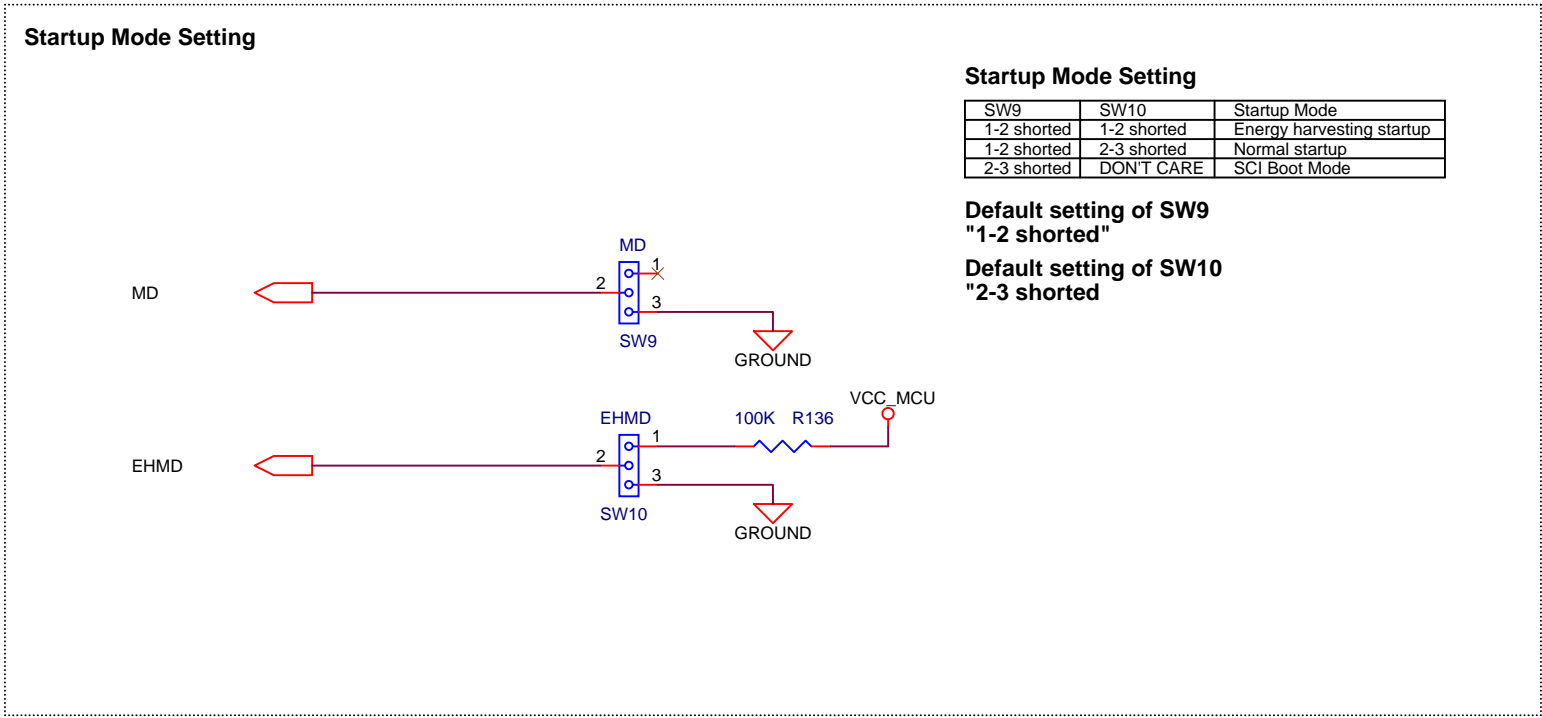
Startup Mode Setting

Startup Mode Setting

| SW9 | SW10 | Startup Mode |
|---|---|---|
| 1-2 shorted | 1-2 shorted | Energy harvesting startup |
| 1-2 shorted | 2-3 shorted | Normal startup |
| 2-3 shorted | DON'T CARE | SCI Boot Mode |

Default setting of SW9
"1-2 shorted"

Default setting of SW10
"2-3 shorted

MD

MD
1
2
3
SW9
GROUND

VCC_MCU
EHMD
100K R136
1
EHMD
2
3
SW10
GROUND